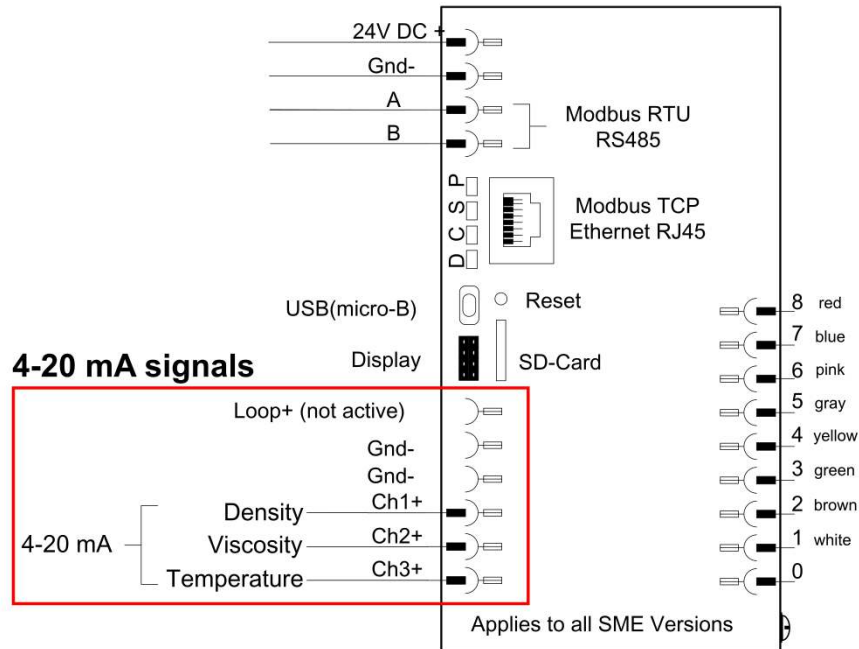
24V DC +
Gnd-
A
B
Modbus RTU
RS485
P
S
C
D
Modbus TCP
Ethernet RJ45
USB(micro-B)
Reset
Display
SD-Card
4-20 mA signals
Loop+ (not active)
Gnd-
Gnd-
Density
Ch1+
4-20 mA
Viscosity
Ch2+
Temperature
Ch3+
8 red
7 blue
6 pink
5 gray
4 yellow
3 green
2 brown
1 white
0
Applies to all SME Versions